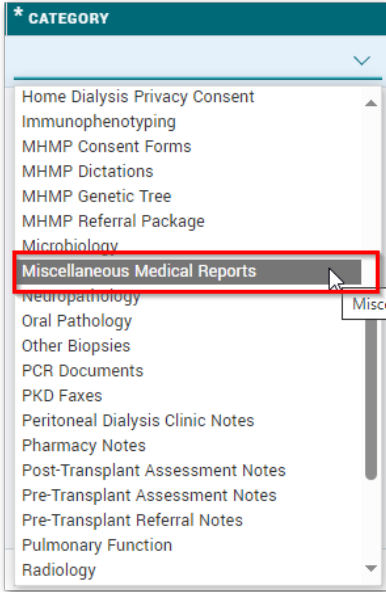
* CATEGORY

Home Dialysis Privacy Consent
Immunophenotyping
MHMP Consent Forms
MHMP Dictations
MHMP Genetic Tree
MHMP Referral Package
Microbiology
Miscellaneous Medical Reports
Neuropathology
Oral Pathology
Other Biopsies
PCR Documents
PKD Faxes
Peritoneal Dialysis Clinic Notes
Pharmacy Notes
Post-Transplant Assessment Notes
Pre-Transplant Assessment Notes
Pre-Transplant Referral Notes
Pulmonary Function
Radiology

Misc